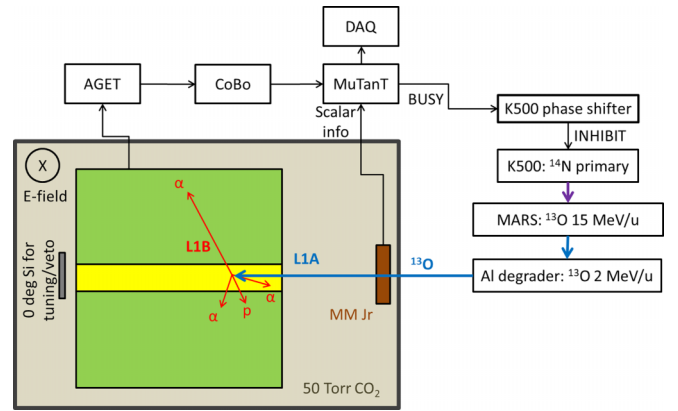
DAQ

AGET

CoBo

MuTanT

Scalar info

BUSY

K500 phase shifter

INHIBIT

K500: $^{14}$N primary

MARS: $^{13}$O 15 MeV/u

Al degrader: $^{13}$O 2 MeV/u

E-field

0 deg Si for tuning/veto

α

L1B

L1A

$^{13}$O

α

α

p

MM Jr

50 Torr $CO_2$